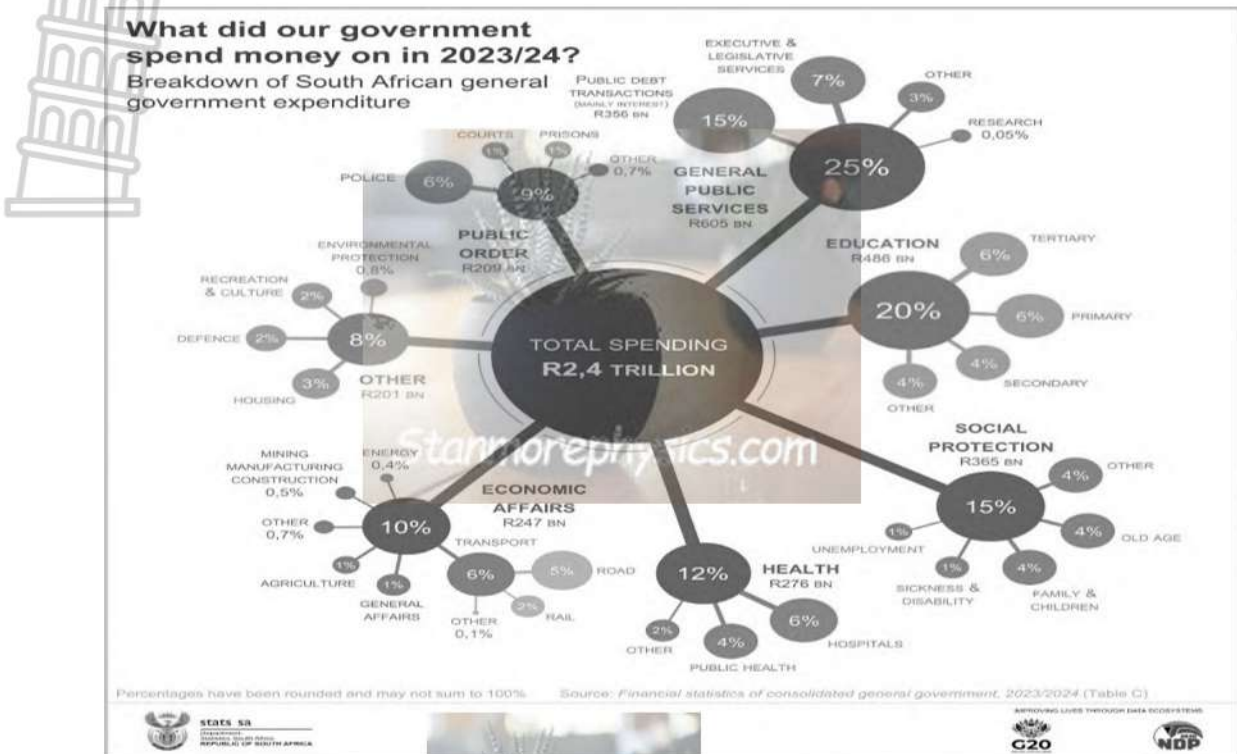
What did our government spend money on in 2023/24?
Breakdown of South African general government expenditure

EXECUTIVE & LEGISLATIVE SERVICES 7%
OTHER 3%
PUBLIC DEBT TRANSACTIONS (MAINLY INTEREST) R356 BN 15%
RESEARCH 0,05%
25%
GENERAL PUBLIC SERVICES R605 BN

COURTS 1%
PRISONS 1%
OTHER 0,7%
POLICE 6%
9%
PUBLIC ORDER R209 BN

EDUCATION R486 BN
TERTIARY 6%
20%
PRIMARY 6%
4% SECONDARY
4% OTHER

ENVIRONMENTAL PROTECTION 0,8%
RECREATION & CULTURE 2%
DEFENCE 2%
8%
HOUSING 3%
OTHER R201 BN

TOTAL SPENDING R2,4 TRILLION

Stanmorephysics.com

SOCIAL PROTECTION R365 BN
15%
OTHER 4%
OLD AGE 4%
FAMILY & CHILDREN 4%
SICKNESS & DISABILITY 1%
UNEMPLOYMENT 1%

MINING MANUFACTURING CONSTRUCTION 0,5%
ENERGY 0,4%
ECONOMIC AFFAIRS R247 BN
OTHER 0,7%
10%
TRANSPORT
AGRICULTURE 1%
GENERAL AFFAIRS 1%
6%
ROAD 5%
RAIL 2%
OTHER 0,1%

12% HEALTH R276 BN
OTHER 2%
PUBLIC HEALTH 4%
HOSPITALS 6%

Percentages have been rounded and may not sum to 100%   Source: Financial statistics of consolidated general government, 2023/2024 (Table C)

stats sa
Department: Statistics South Africa
REPUBLIC OF SOUTH AFRICA

IMPROVING LIVES THROUGH DATA ECOSYSTEMS
G20
NDP